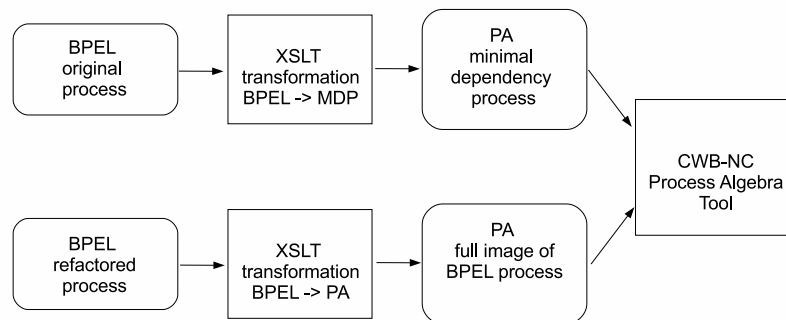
BPEL original process

XSLT transformation BPEL -> MDP

PA minimal dependency process

CWB-NC Process Algebra Tool

BPEL refactored process

XSLT transformation BPEL -> PA

PA full image of BPEL process